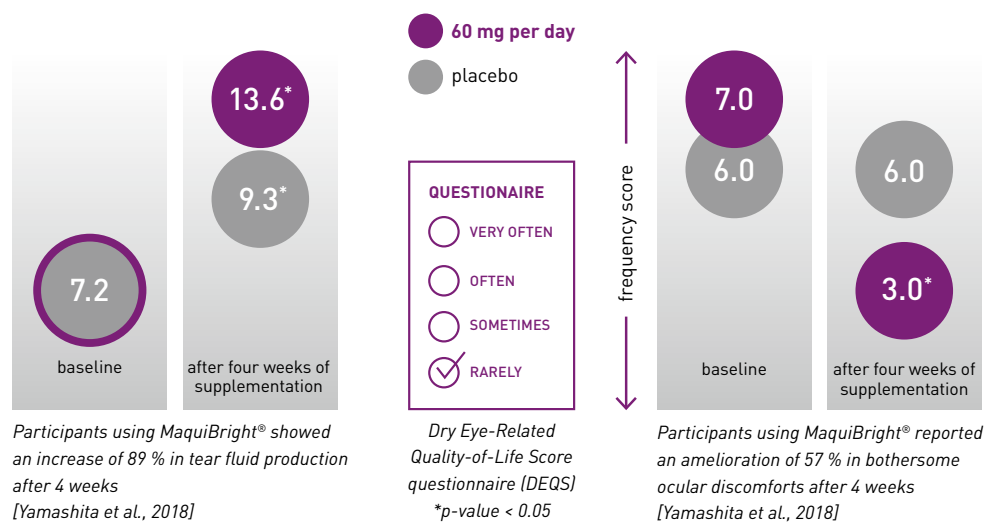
60 mg per day

placebo

7.2

baseline

13.6*

9.3*

after four weeks of supplementation

Participants using MaquiBright® showed an increase of 89 % in tear fluid production after 4 weeks [Yamashita et al., 2018]

QUESTIONAIRE

VERY OFTEN

OFTEN

SOMETIMES

RARELY

Dry Eye-Related Quality-of-Life Score questionnaire (DEQS) *p-value < 0.05

frequency score

7.0

6.0

baseline

6.0

3.0*

after four weeks of supplementation

Participants using MaquiBright® reported an amelioration of 57 % in bothersome ocular discomforts after 4 weeks [Yamashita et al., 2018]